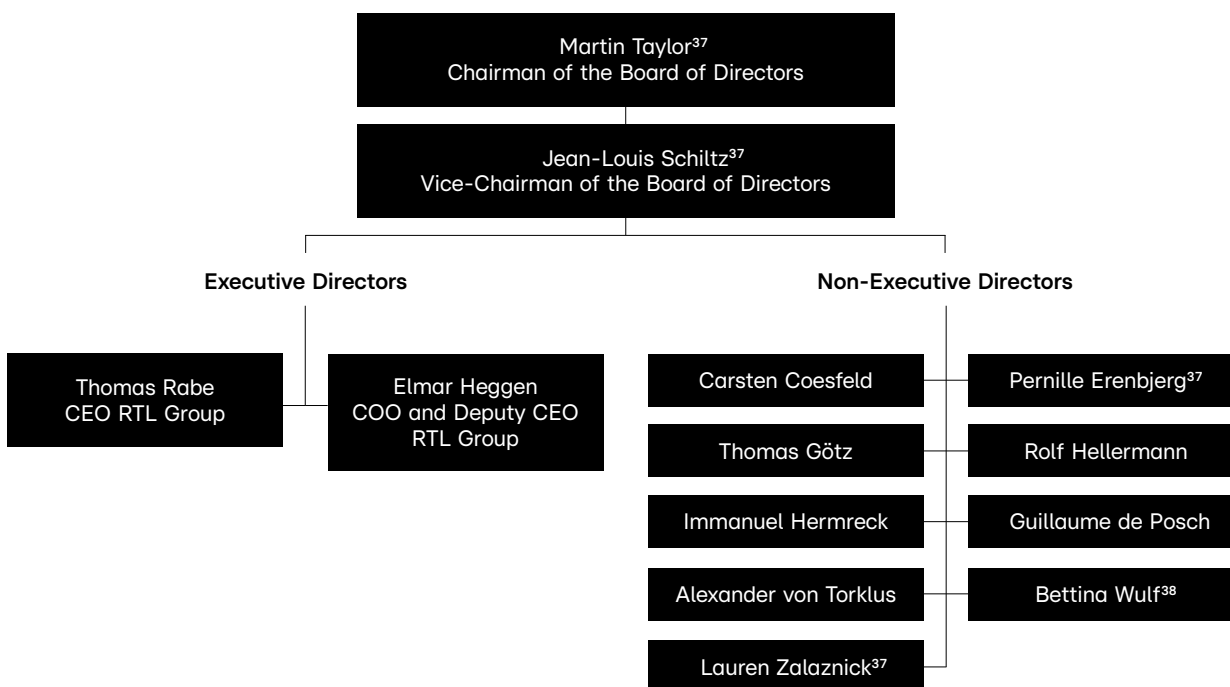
Martin Taylor$^{37}$
Chairman of the Board of Directors

Jean-Louis Schiltz$^{37}$
Vice-Chairman of the Board of Directors

Executive Directors

Thomas Rabe
CEO RTL Group

Elmar Heggen
COO and Deputy CEO
RTL Group

Non-Executive Directors

Carsten Coesfeld

Pernille Erenbjerg$^{37}$

Thomas Götz

Rolf Hellermann

Immanuel Hermreck

Guillaume de Posch

Alexander von Torklus

Bettina Wulf$^{38}$

Lauren Zalaznick$^{37}$